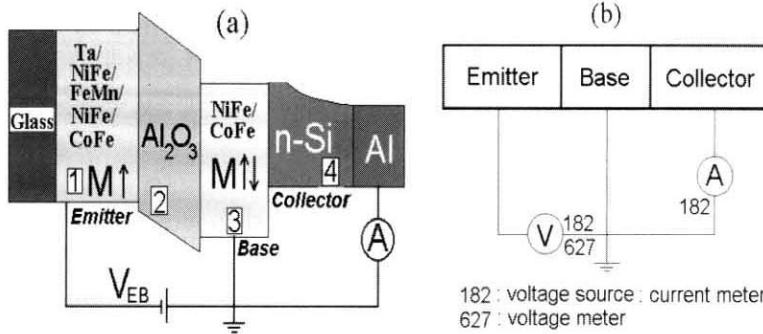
(a)

Glass

Ta/ NiFe/ FeMn/ NiFe/ CoFe

1 M↑

Emitter

$Al_2O_3$

2

NiFe/ CoFe

M↑↓

3

Base

n-Si

4

Collector

Al

A

$V_{EB}$

(b)

| Emitter | Base | Collector |
|---|---|---|

A
182

V
182
627

182 : voltage source : current meter
627 : voltage meter